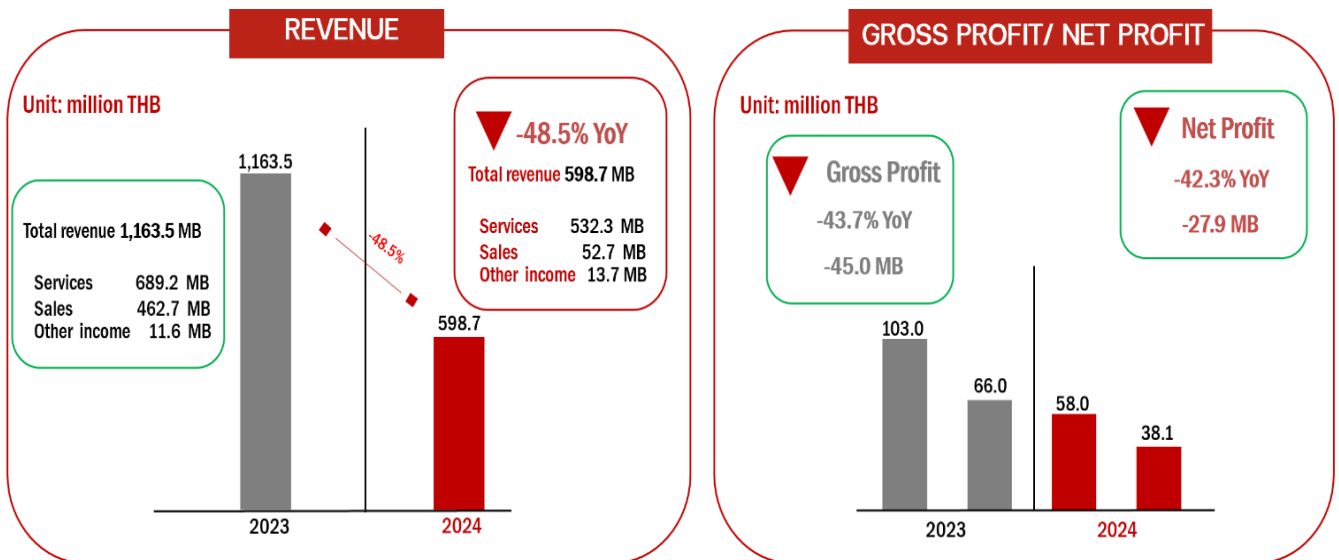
REVENUE

Unit: million THB

Total revenue 1,163.5 MB

| | |
|---|---|
| Services | 689.2 MB |
| Sales | 462.7 MB |
| Other income | 11.6 MB |

1,163.5

-48.5%

598.7

2023

2024

-48.5% YoY

Total revenue 598.7 MB

| | |
|---|---|
| Services | 532.3 MB |
| Sales | 52.7 MB |
| Other income | 13.7 MB |

GROSS PROFIT/ NET PROFIT

Unit: million THB

Gross Profit

-43.7% YoY

-45.0 MB

Net Profit

-42.3% YoY

-27.9 MB

103.0

66.0

58.0

38.1

2023

2024